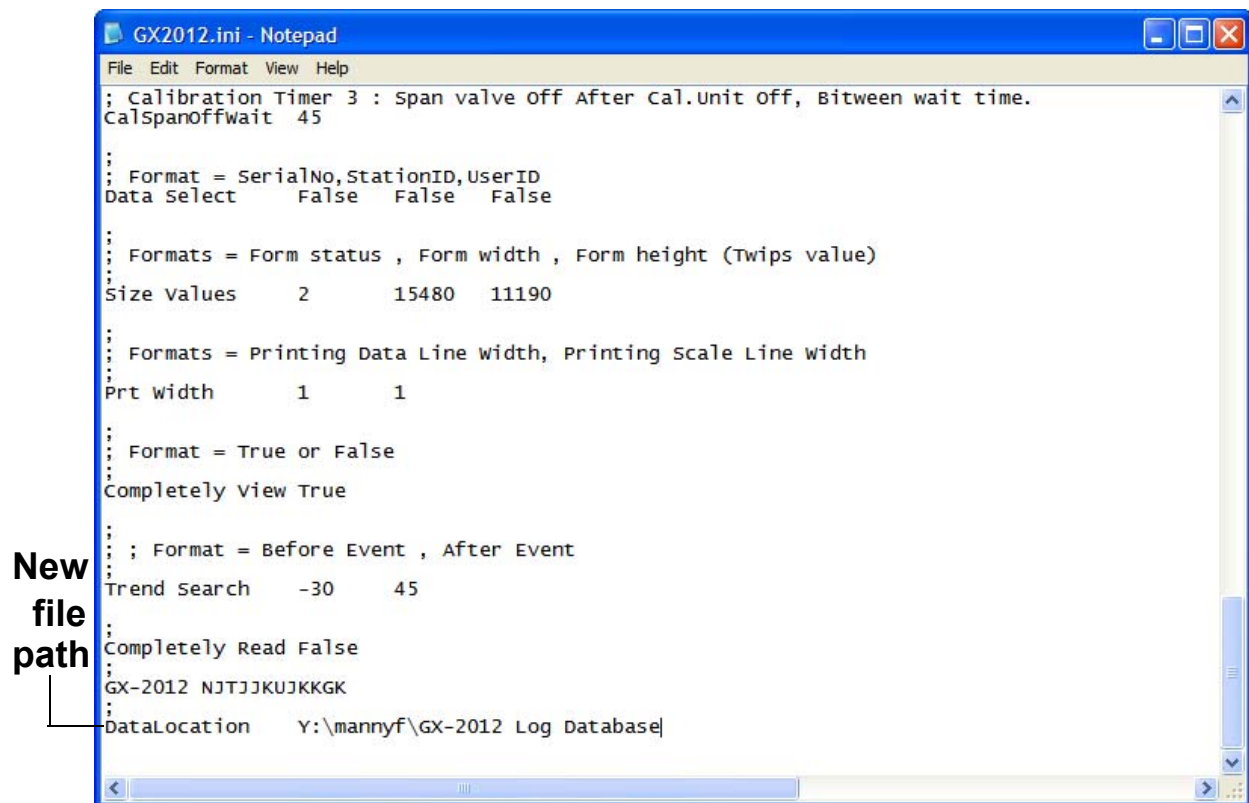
GX2012.ini - Notepad

File Edit Format View Help

; Calibration Timer 3 : Span valve Off After Cal.Unit Off, Bitween wait time.
CalSpanOffWait 45

;
; Format = SerialNo,StationID,UserID
Data Select False False False

;
; Formats = Form status , Form width , Form height (Twips value)
;
Size Values 2 15480 11190

;
; Formats = Printing Data Line Width, Printing Scale Line Width
;
Prt Width 1 1

;
; Format = True or False
;
Completely View True

;
; ; Format = Before Event , After Event
;
Trend Search -30 45

;
Completely Read False
;
GX-2012 NJTJJKUJKKGK
;
DataLocation Y:\mannyf\GX-2012 Log Database

New file path